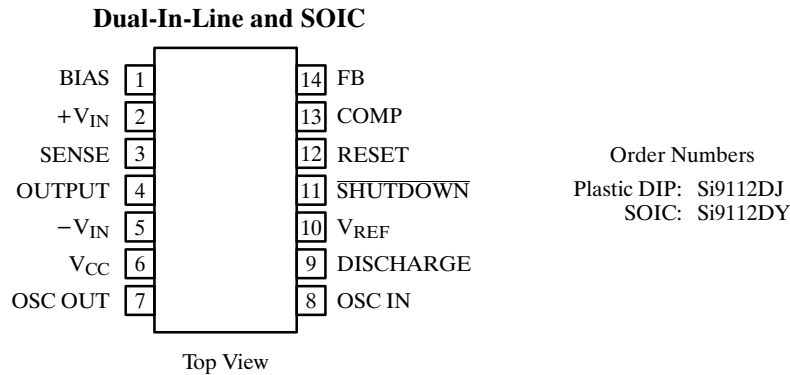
Dual-In-Line and SOIC

BIAS 1
$+V_{IN}$ 2
SENSE 3
OUTPUT 4
$-V_{IN}$ 5
$V_{CC}$ 6
OSC OUT 7

14 FB
13 COMP
12 RESET
11 $\overline{\text{SHUTDOWN}}$
10 $V_{REF}$
9 DISCHARGE
8 OSC IN

Top View

Order Numbers
Plastic DIP: Si9112DJ
SOIC: Si9112DY